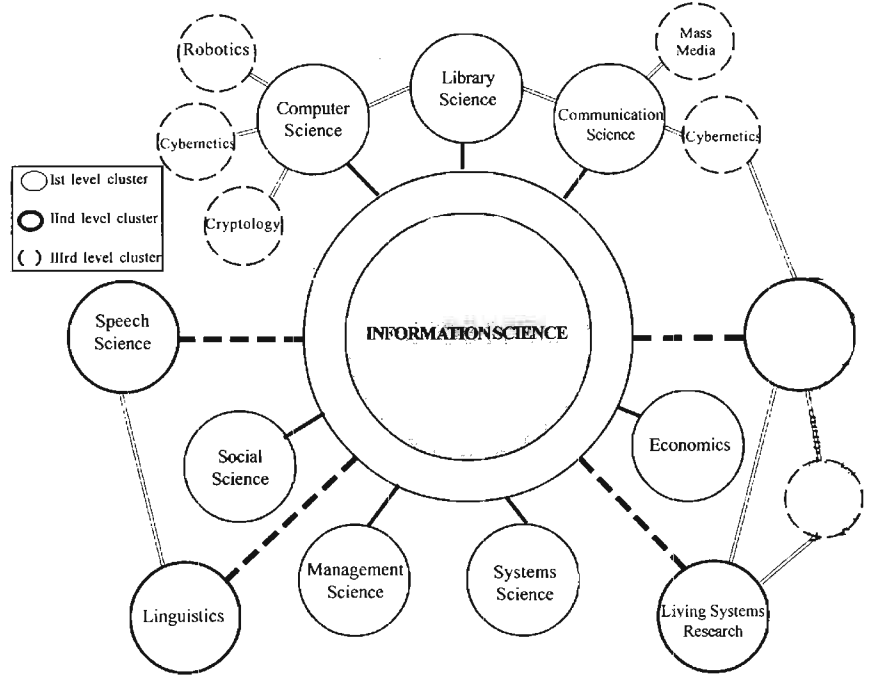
Robotics

Computer Science

Library Science

Communication Science

Mass Media

Cybernetics

Cybernetics

Cryptology

Ist level cluster

IInd level cluster

( ) IIIrd level cluster

Speech Science

INFORMATIONSCIENCE

Social Science

Economics

Management Science

Systems Science

Linguistics

Living Systems Research